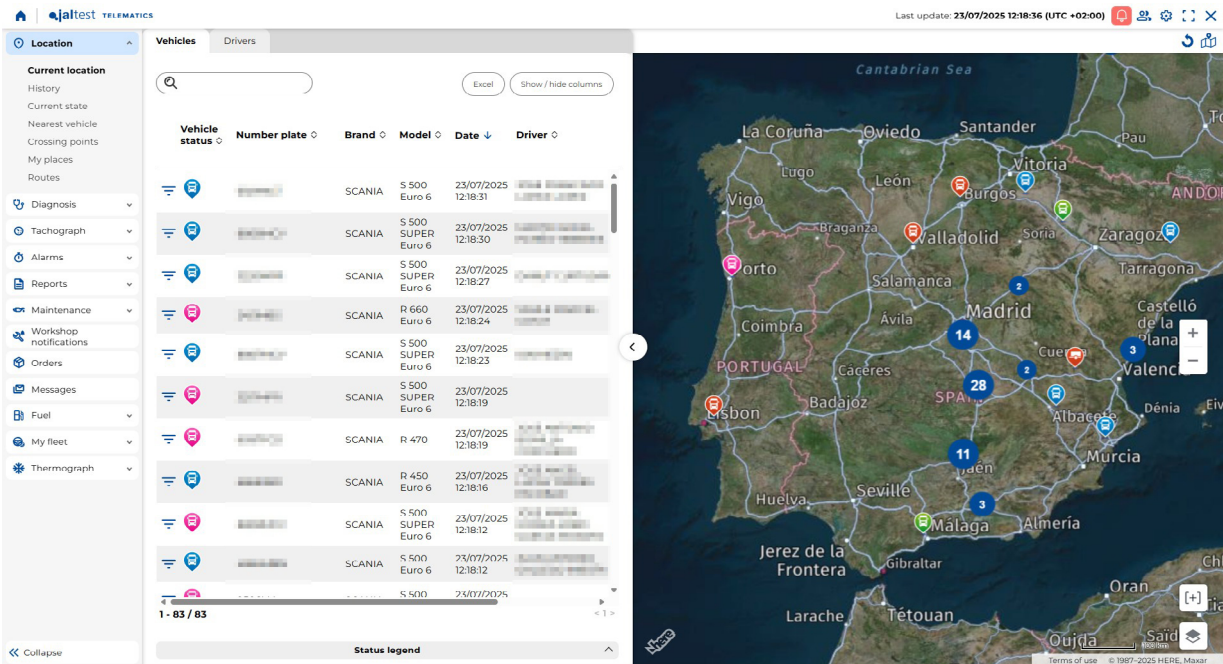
jaltest TELEMATICS

Last update: 23/07/2025 12:18:36 (UTC +02:00)

Location
Current location
History
Current state
Nearest vehicle
Crossing points
My places
Routes
Diagnosis
Tachograph
Alarms
Reports
Maintenance
Workshop notifications
Orders
Messages
Fuel
My fleet
Thermograph

Collapse

Vehicles | Drivers

Excel | Show / hide columns

| Vehicle status | Number plate | Brand | Model | Date | Driver |
|---|---|---|---|---|---|
| | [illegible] | SCANIA | S 500 Euro 6 | 23/07/2025 12:18:31 | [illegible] |
| | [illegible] | SCANIA | S 500 SUPER Euro 6 | 23/07/2025 12:18:30 | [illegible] |
| | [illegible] | SCANIA | S 500 SUPER Euro 6 | 23/07/2025 12:18:27 | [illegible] |
| | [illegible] | SCANIA | R 660 Euro 6 | 23/07/2025 12:18:24 | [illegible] |
| | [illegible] | SCANIA | S 500 SUPER Euro 6 | 23/07/2025 12:18:23 | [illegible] |
| | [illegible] | SCANIA | S 500 SUPER Euro 6 | 23/07/2025 12:18:19 | |
| | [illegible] | SCANIA | R 470 | 23/07/2025 12:18:19 | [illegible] |
| | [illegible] | SCANIA | R 450 Euro 6 | 23/07/2025 12:18:16 | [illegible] |
| | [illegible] | SCANIA | S 500 SUPER Euro 6 | 23/07/2025 12:18:12 | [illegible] |
| | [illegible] | SCANIA | S 500 Euro 6 | 23/07/2025 12:18:12 | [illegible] |
| | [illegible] | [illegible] | S 500 | 23/07/2025 | |

1 - 83 / 83
< 1 >

Status legend

Cantabrian Sea
La Coruña
Oviedo
Santander
Pau
Lugo
Vitoria
León
Burgos
ANDOR
Vigo
Braganza
Soria
Zaragoza
Valladolid
Porto
Tarragona
Salamanca
2
Madrid
Castelló de la Plana
Coimbra
Ávila
14
Cuenca
3
PORTUGAL
2
Valencia
Cáceres
28
Lisbon
Badajoz
SPAIN
Albacete
Dénia
11
Jaén
Murcia
Huelva
Seville
3
Málaga
Almería
Jerez de la Frontera
Gibraltar
Oran
Larache
Tétouan
Oujda
Saïd
Terms of use
© 1987–2025 HERE, Maxar